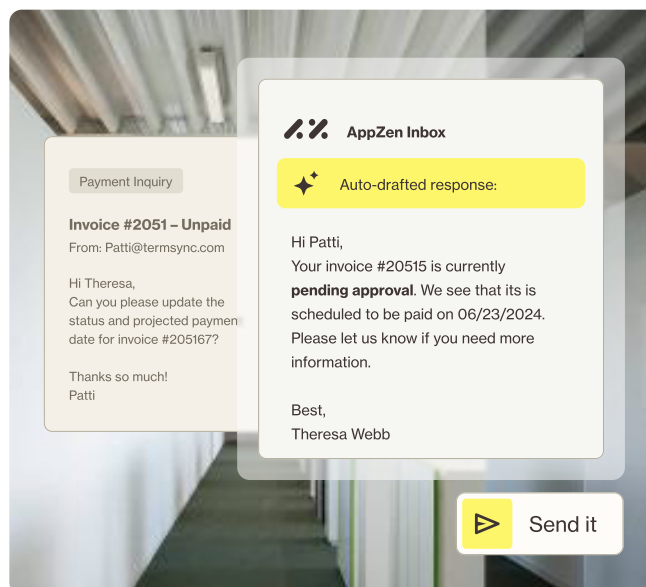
Payment Inquiry

Invoice #2051 – Unpaid
From: Patti@termsync.com

Hi Theresa,
Can you please update the status and projected paymen date for invoice #205167?

Thanks so much!
Patti

AppZen Inbox

Auto-drafted response:

Hi Patti,
Your invoice #20515 is currently **pending approval**. We see that its is scheduled to be paid on 06/23/2024. Please let us know if you need more information.

Best,
Theresa Webb

Send it